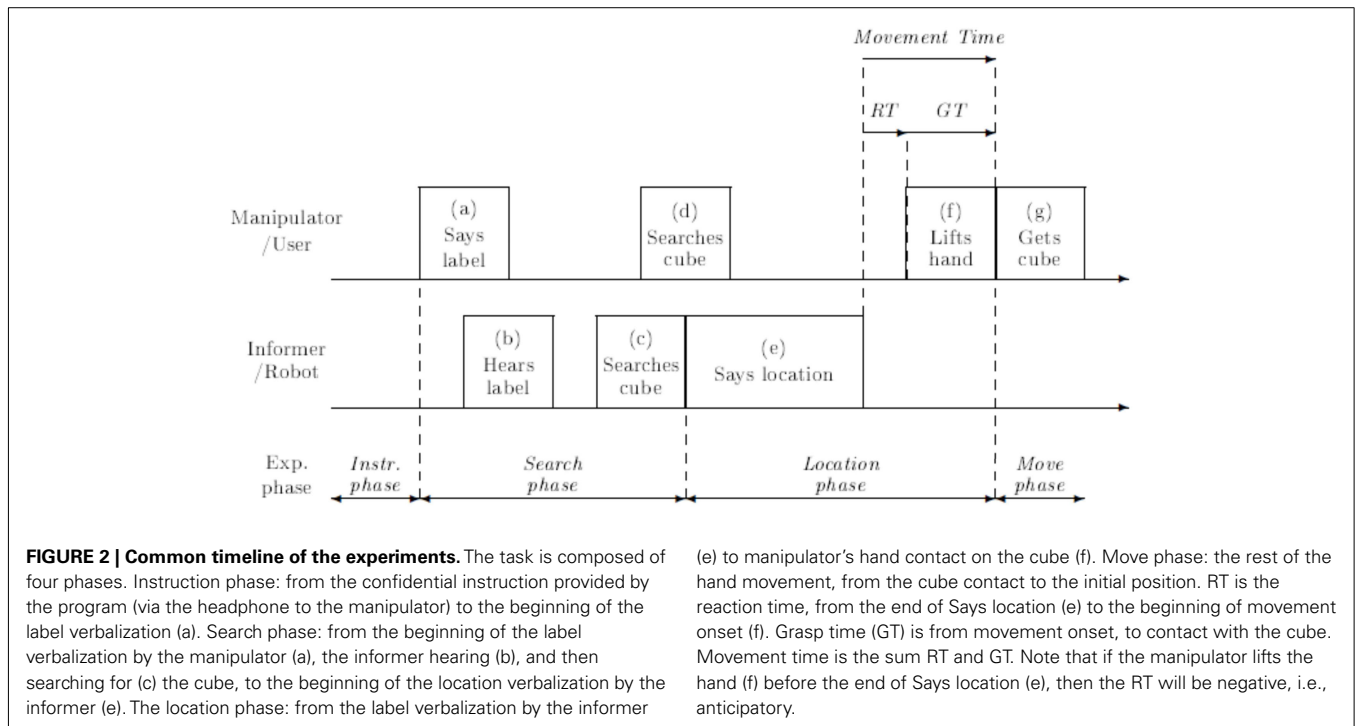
Movement Time

RT GT

Manipulator /User

(a) Says label

(d) Searches cube

(f) Lifts hand

(g) Gets cube

Informer /Robot

(b) Hears label

(c) Searches cube

(e) Says location

Exp. phase

Instr. phase

Search phase

Location phase

Move phase

**FIGURE 2 | Common timeline of the experiments.** The task is composed of four phases. Instruction phase: from the confidential instruction provided by the program (via the headphone to the manipulator) to the beginning of the label verbalization (a). Search phase: from the beginning of the label verbalization by the manipulator (a), the informer hearing (b), and then searching for (c) the cube, to the beginning of the location verbalization by the informer (e). The location phase: from the label verbalization by the informer (e) to manipulator's hand contact on the cube (f). Move phase: the rest of the hand movement, from the cube contact to the initial position. RT is the reaction time, from the end of Says location (e) to the beginning of movement onset (f). Grasp time (GT) is from movement onset, to contact with the cube. Movement time is the sum RT and GT. Note that if the manipulator lifts the hand (f) before the end of Says location (e), then the RT will be negative, i.e., anticipatory.